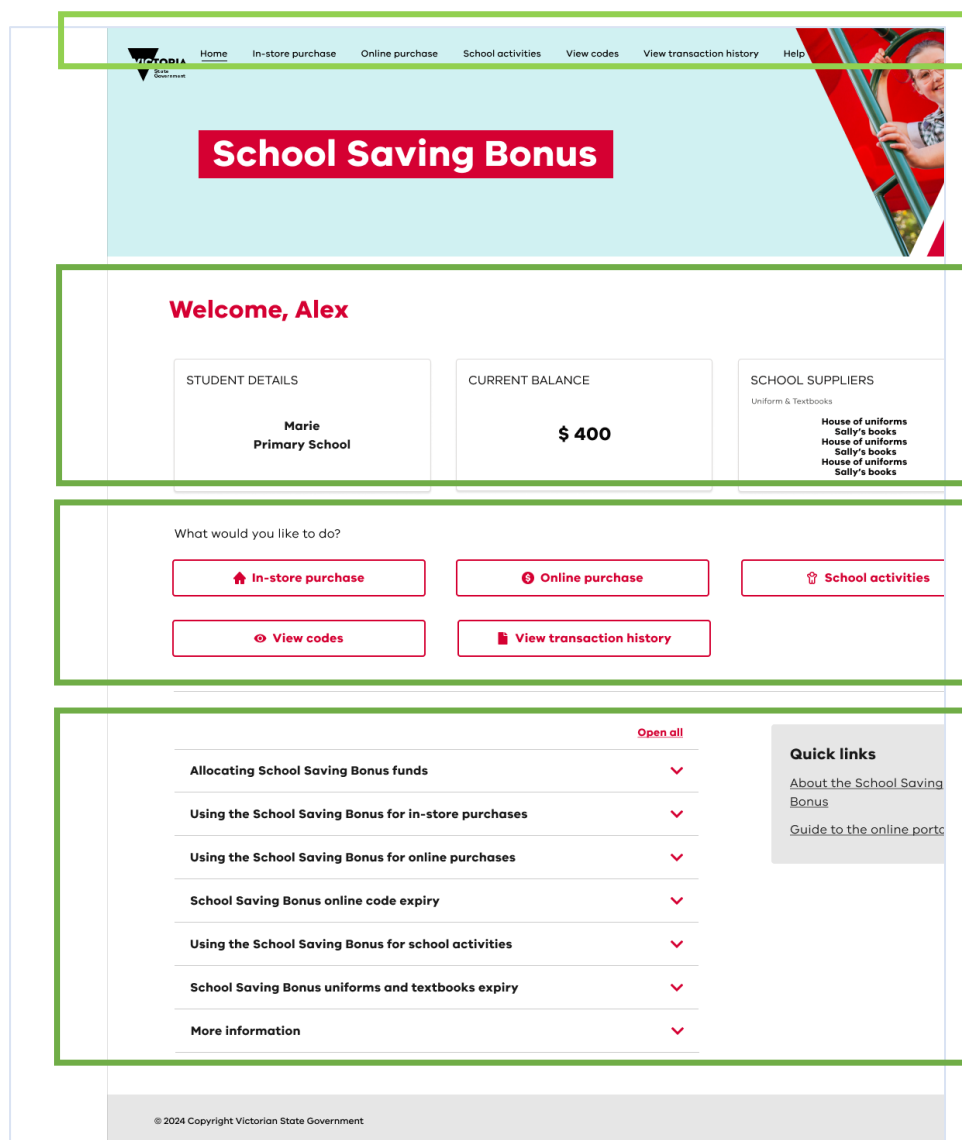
VICTORIA State Government

Home In-store purchase Online purchase School activities View codes View transaction history Help

School Saving Bonus

Welcome, Alex

STUDENT DETAILS

Marie
Primary School

CURRENT BALANCE

$ 400

SCHOOL SUPPLIERS

Uniform & Textbooks

House of uniforms
Sally's books
House of uniforms
Sally's books
House of uniforms
Sally's books

What would you like to do?

In-store purchase

Online purchase

School activities

View codes

View transaction history

Open all

Allocating School Saving Bonus funds

Using the School Saving Bonus for in-store purchases

Using the School Saving Bonus for online purchases

School Saving Bonus online code expiry

Using the School Saving Bonus for school activities

School Saving Bonus uniforms and textbooks expiry

More information

Quick links

About the School Saving Bonus

Guide to the online porta

© 2024 Copyright Victorian State Government